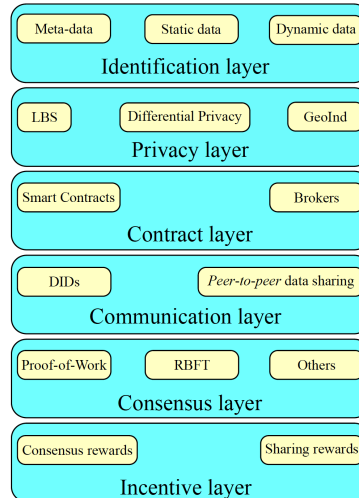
Meta-data
Static data
Dynamic data
Identification layer

LBS
Differential Privacy
GeoInd
Privacy layer

Smart Contracts
Brokers
Contract layer

DIDs
*Peer-to-peer* data sharing
Communication layer

Proof-of-Work
RBFT
Others
Consensus layer

Consensus rewards
Sharing rewards
Incentive layer